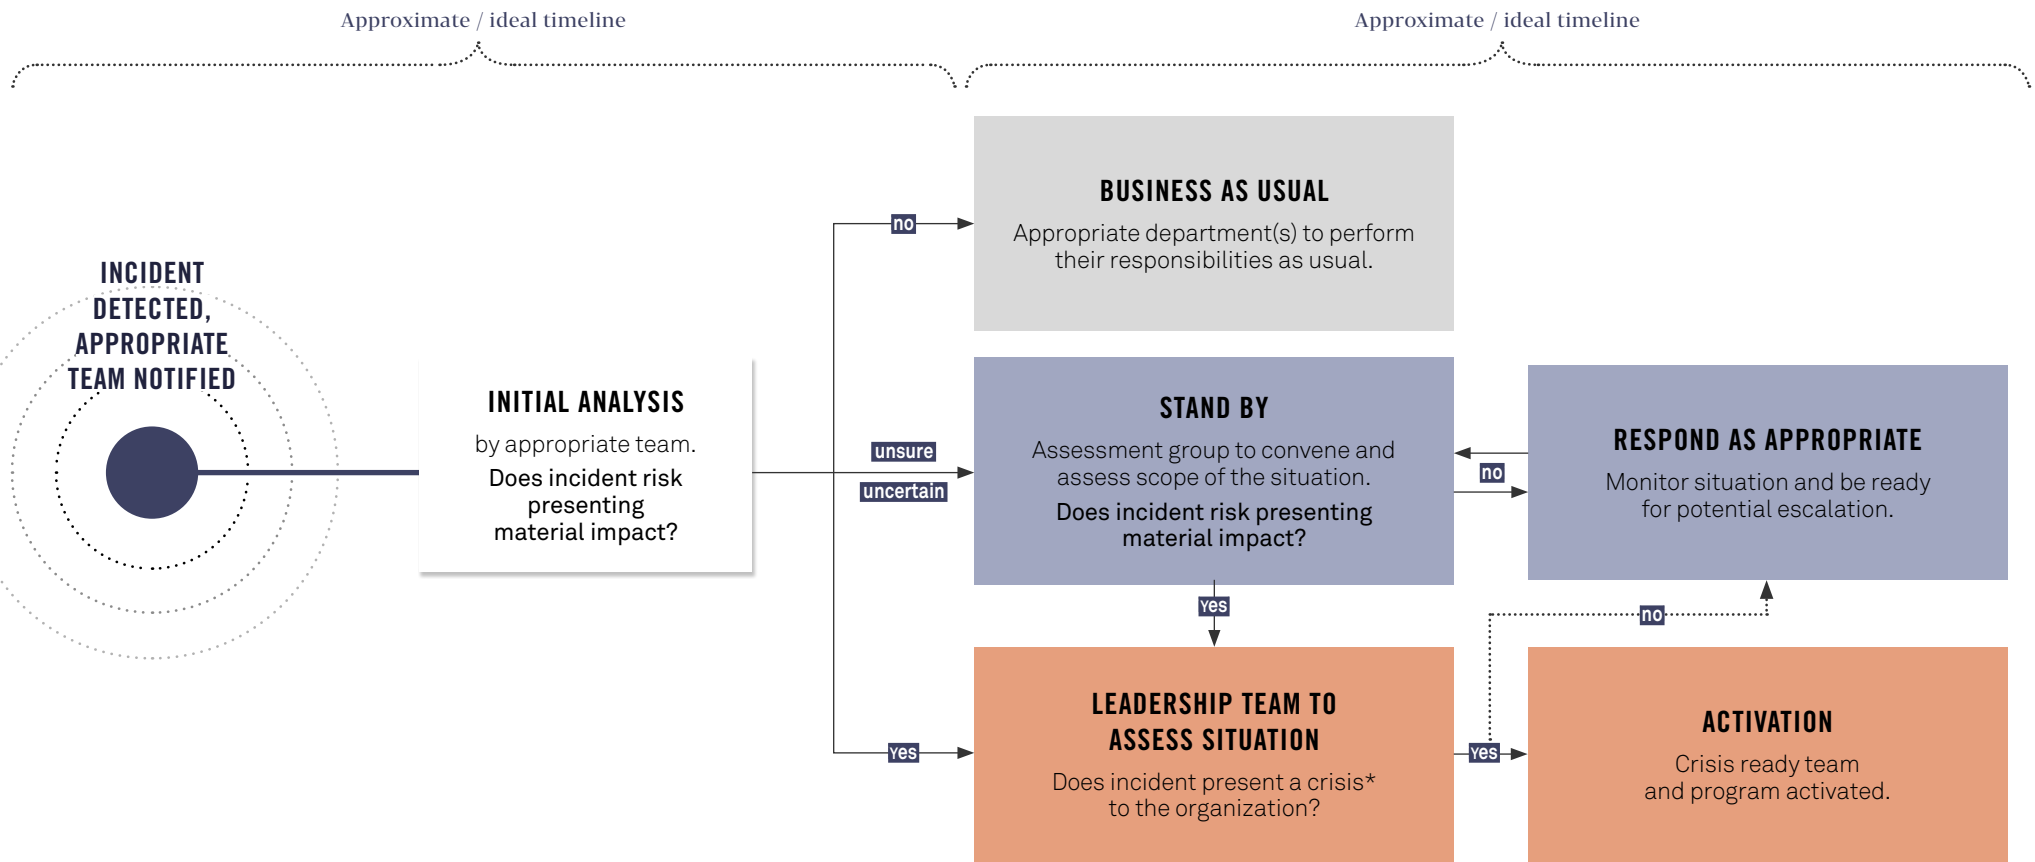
Approximate / ideal timeline

Approximate / ideal timeline

INCIDENT DETECTED, APPROPRIATE TEAM NOTIFIED

INITIAL ANALYSIS

by appropriate team.

Does incident risk presenting material impact?

no

unsure

uncertain

yes

BUSINESS AS USUAL

Appropriate department(s) to perform their responsibilities as usual.

STAND BY

Assessment group to convene and assess scope of the situation.

Does incident risk presenting material impact?

no

RESPOND AS APPROPRIATE

Monitor situation and be ready for potential escalation.

Yes

no

LEADERSHIP TEAM TO ASSESS SITUATION

Does incident present a crisis* to the organization?

Yes

ACTIVATION

Crisis ready team and program activated.